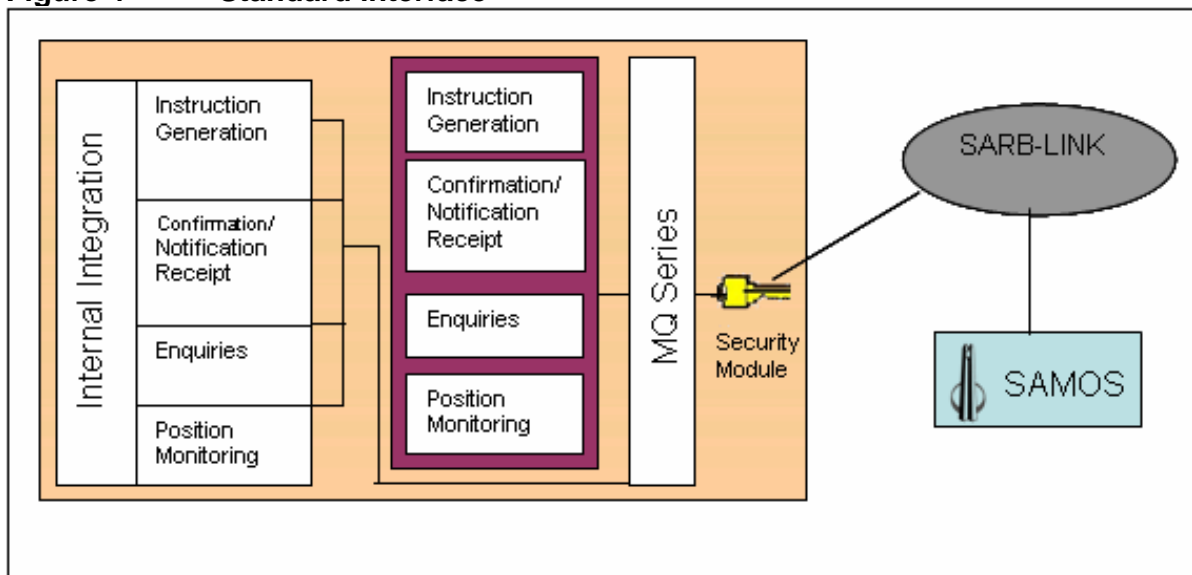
Figure 4 Standard Interface

Internal Integration

Instruction Generation

Confirmation/ Notification Receipt

Enquiries

Position Monitoring

Instruction Generation

Confirmation/ Notification Receipt

Enquiries

Position Monitoring

MQ Series

Security Module

SARB-LINK

SAMOS